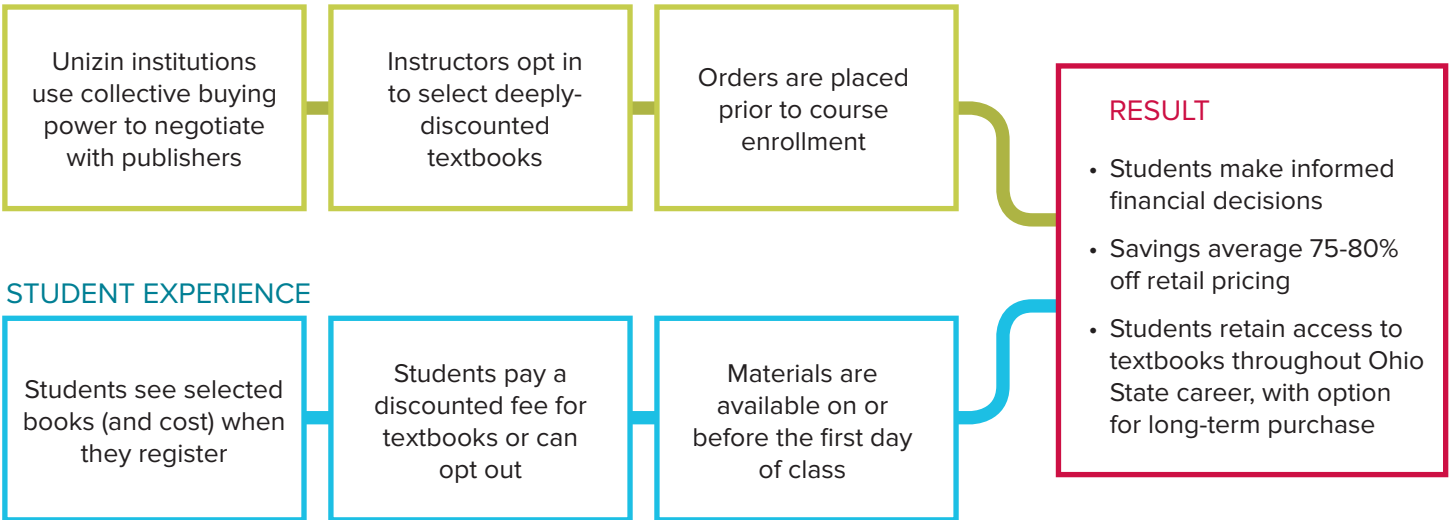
Unizin institutions use collective buying power to negotiate with publishers

Instructors opt in to select deeply-discounted textbooks

Orders are placed prior to course enrollment

RESULT

• Students make informed financial decisions

• Savings average 75-80% off retail pricing

• Students retain access to textbooks throughout Ohio State career, with option for long-term purchase

STUDENT EXPERIENCE

Students see selected books (and cost) when they register

Students pay a discounted fee for textbooks or can opt out

Materials are available on or before the first day of class